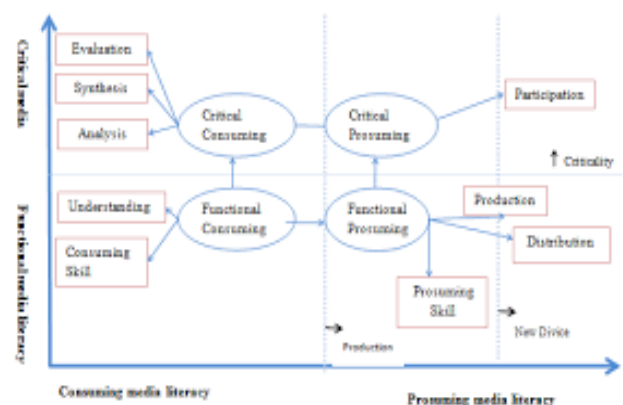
Critical media

Functional media literacy

Evaluation

Synthesis

Analysis

Critical Consuming

Critical Prosuming

Participation

↑ Criticality

Understanding

Consuming Skill

Functional Consuming

Functional Prosuming

Production

Distribution

Prosuming Skill

→ Production

→ New Device

Consuming media literacy

Prosuming media literacy